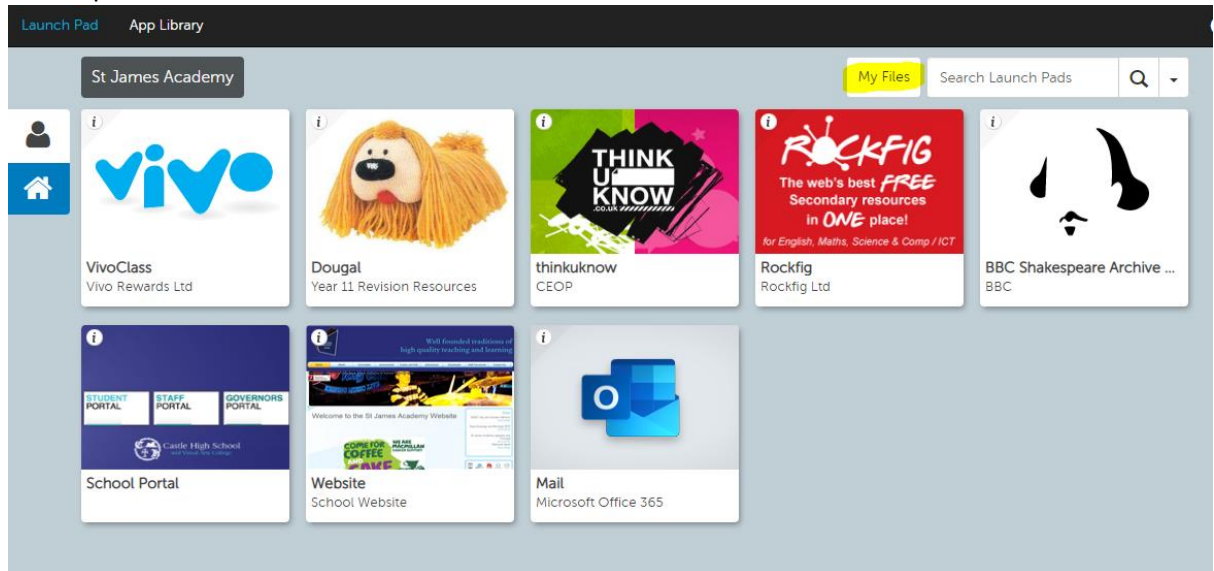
Launch Pad App Library

St James Academy

My Files Search Launch Pads

i vivo
VivoClass
Vivo Rewards Ltd

i
Dougal
Year 11 Revision Resources

i THINK U KNOW .CO.UK
thinkuknow
CEOP

i ROCKFIG The web's best FREE Secondary resources in ONE place! for English, Maths, Science & Comp / ICT
Rockfig
Rockfig Ltd

i
BBC Shakespeare Archive ...
BBC

i STUDENT PORTAL STAFF PORTAL GOVERNORS PORTAL Castle High School
School Portal

i Well founded traditions of high quality teaching and learning Welcome to the St James Academy Website COME FOR COFFEE WE ARE MACMILLAN CAKE
Website
School Website

i O
Mail
Microsoft Office 365